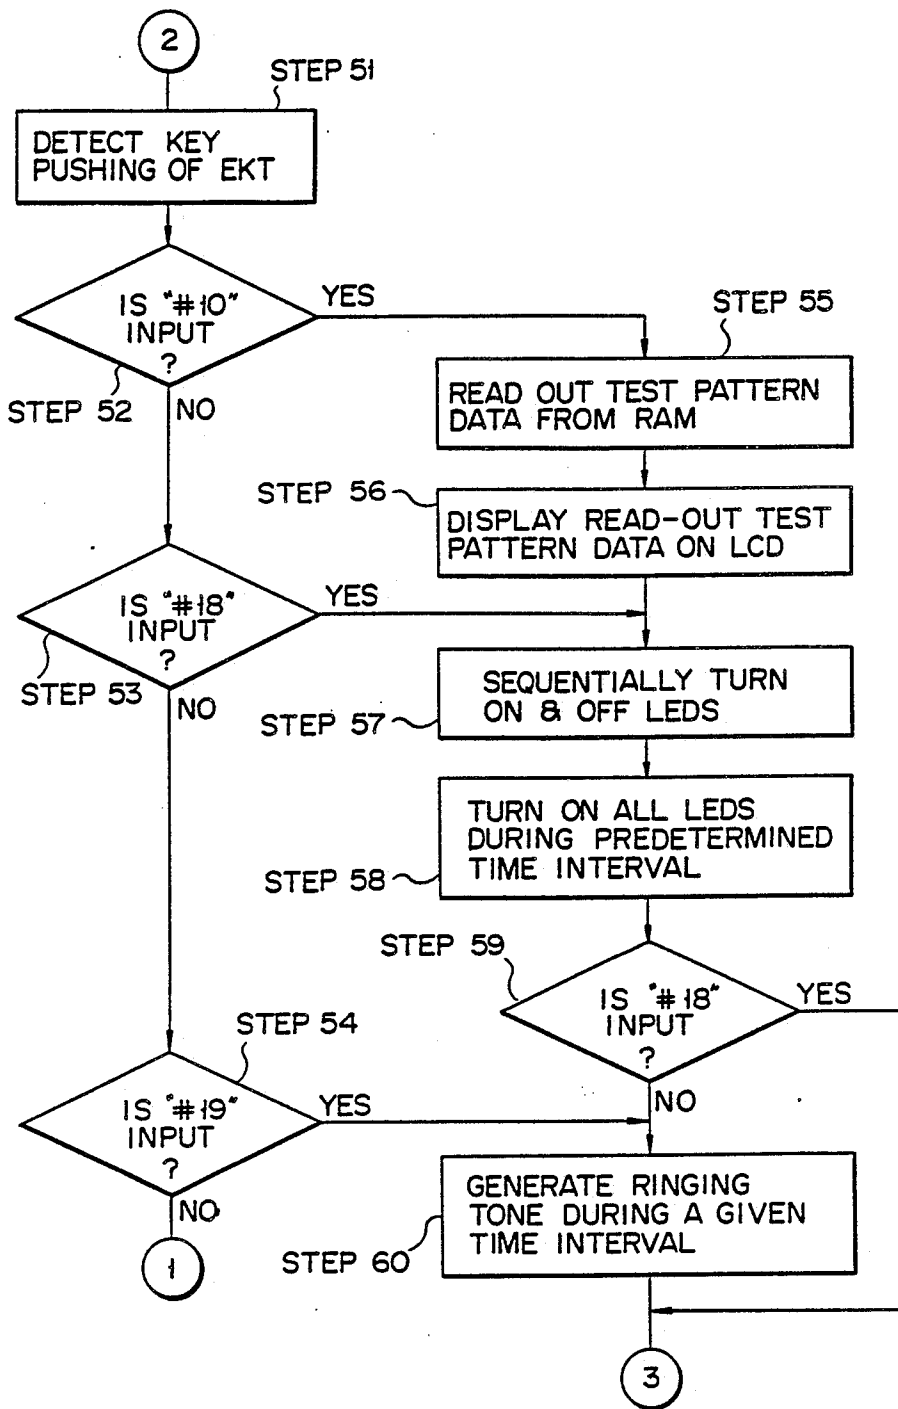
2

STEP 51

DETECT KEY PUSHING OF EKT

IS "#10" INPUT ?

YES

STEP 55

STEP 52

NO

READ OUT TEST PATTERN DATA FROM RAM

STEP 56

DISPLAY READ-OUT TEST PATTERN DATA ON LCD

IS "#18" INPUT ?

YES

STEP 53

NO

SEQUENTIALLY TURN ON & OFF LEDS

STEP 57

TURN ON ALL LEDS DURING PREDETERMINED TIME INTERVAL

STEP 58

STEP 59

IS "#18" INPUT ?

YES

STEP 54

NO

IS "#19" INPUT ?

YES

NO

GENERATE RINGING TONE DURING A GIVEN TIME INTERVAL

1

STEP 60

3